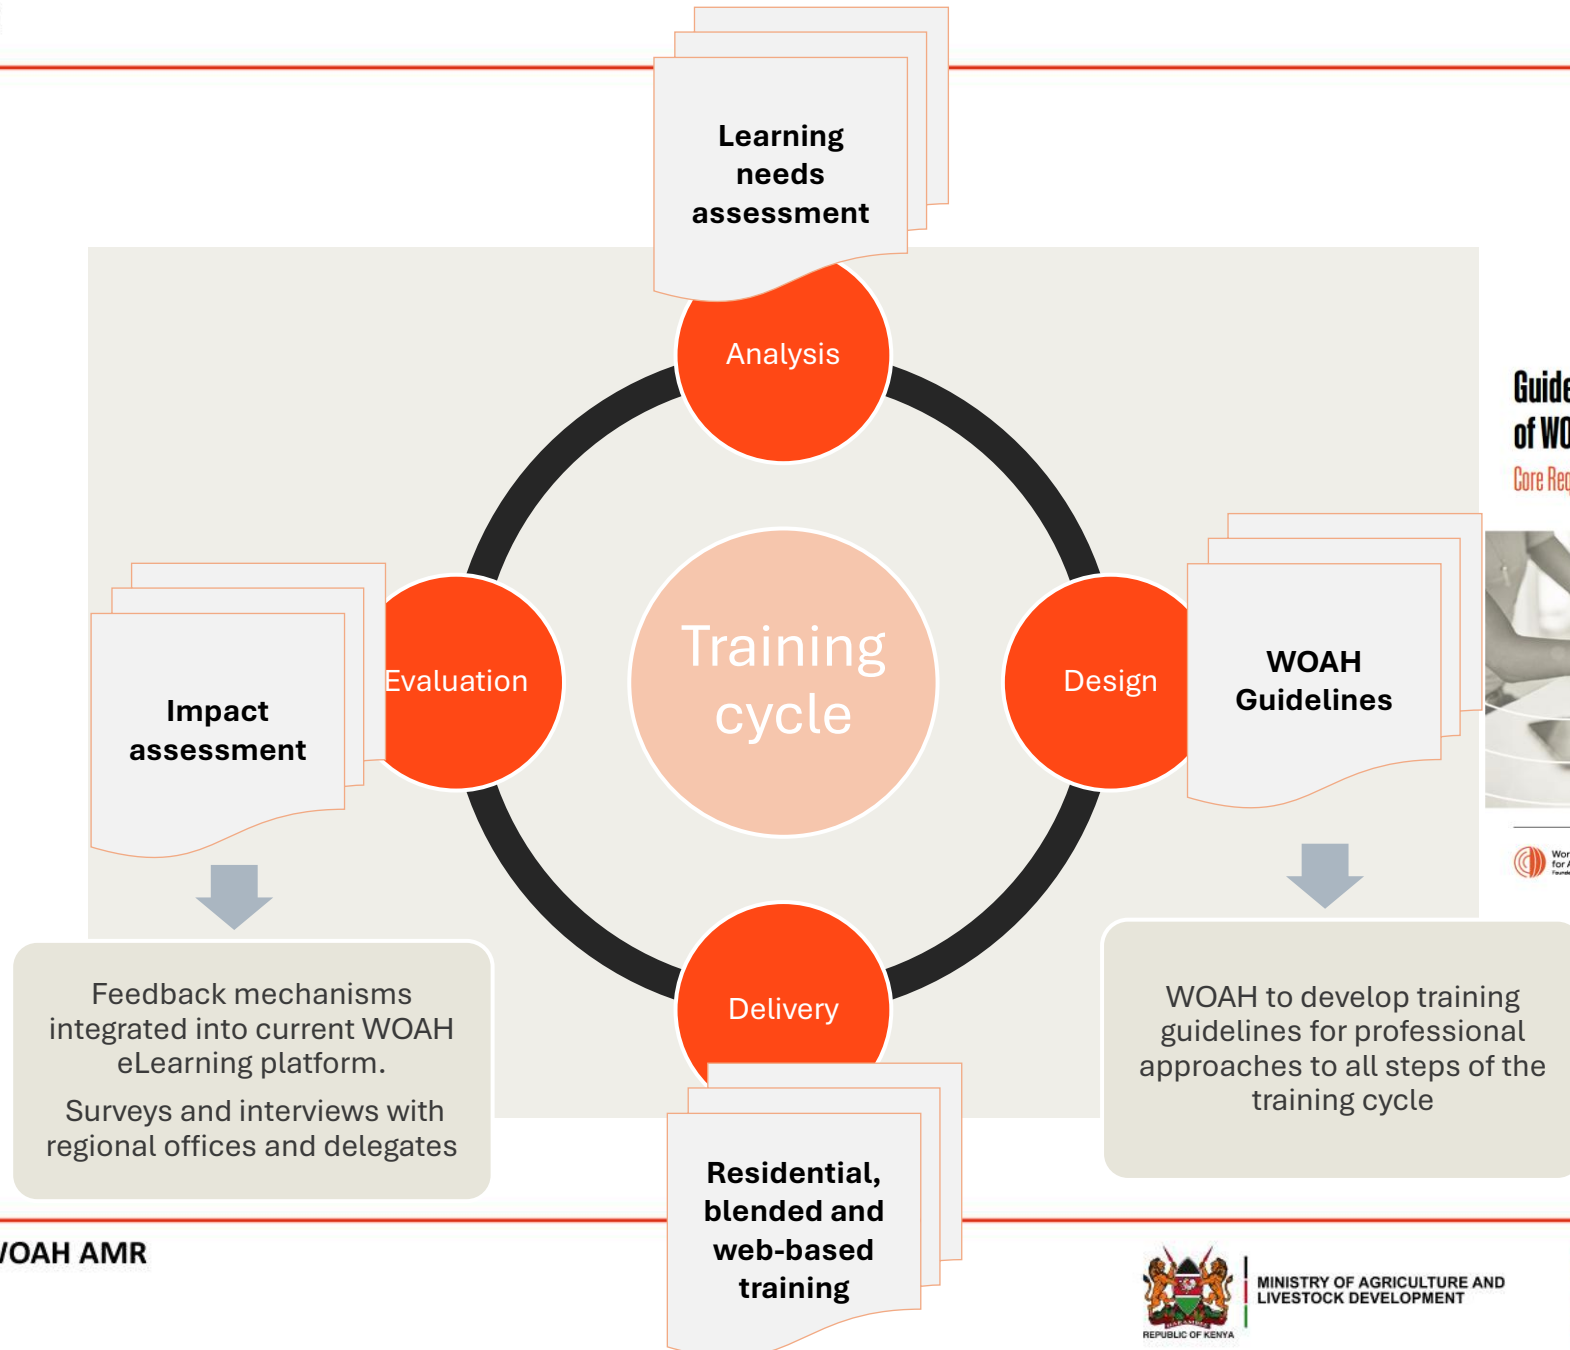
Learning needs assessment

Analysis

Guide
of WO
Core Req

Training cycle

Evaluation

Design

Impact assessment

WOAH Guidelines

Feedback mechanisms integrated into current WOAH eLearning platform.

Surveys and interviews with regional offices and delegates

Delivery

WOAH to develop training guidelines for professional approaches to all steps of the training cycle

Residential, blended and web-based training

/OAH AMR

REPUBLIC OF KENYA

MINISTRY OF AGRICULTURE AND LIVESTOCK DEVELOPMENT